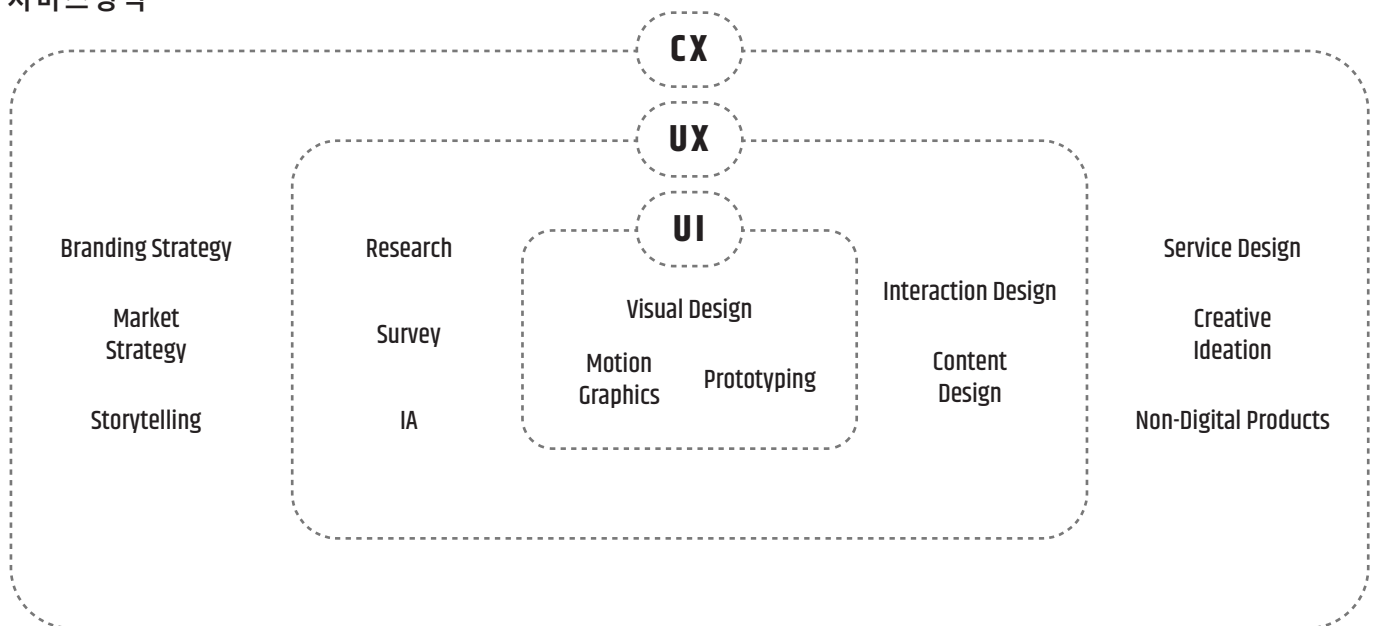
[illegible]

CX

UX

UI

Branding Strategy

Market Strategy

Storytelling

Research

Survey

IA

Visual Design

Motion Graphics

Prototyping

Interaction Design

Content Design

Service Design

Creative Ideation

Non-Digital Products